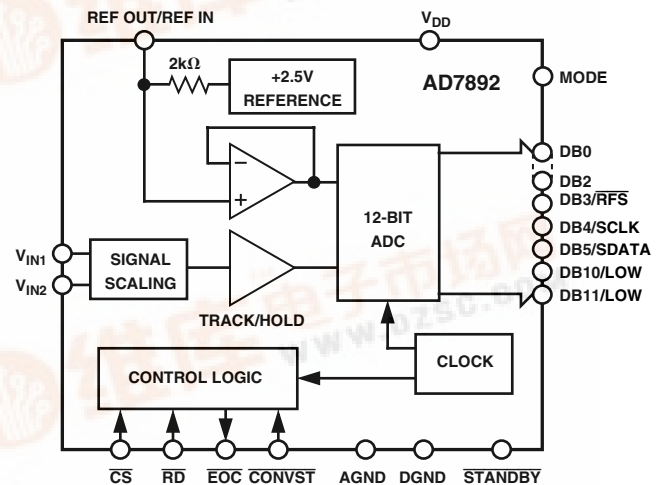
REF OUT/REF IN

$V_{DD}$

2kΩ

+2.5V REFERENCE

AD7892

MODE

−

+

DB0

DB2

DB3/$\overline{RFS}$

12-BIT ADC

DB4/SCLK

DB5/SDATA

DB10/LOW

DB11/LOW

$V_{IN1}$

$V_{IN2}$

SIGNAL SCALING

TRACK/HOLD

www.dzsc.com

CLOCK

CONTROL LOGIC

$\overline{CS}$ $\overline{RD}$ $\overline{EOC}$ $\overline{CONVST}$ AGND DGND $\overline{STANDBY}$